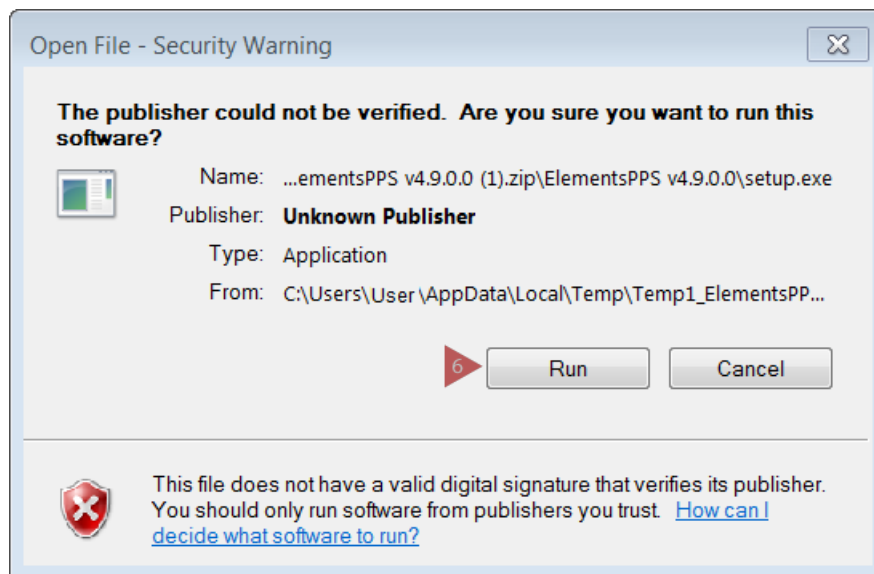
Open File - Security Warning

The publisher could not be verified. Are you sure you want to run this software?

Name: ...ementsPPS v4.9.0.0 (1).zip\ElementsPPS v4.9.0.0\setup.exe

Publisher: Unknown Publisher

Type: Application

From: C:\Users\User\AppData\Local\Temp\Temp1_ElementsPP...

6

Run

Cancel

This file does not have a valid digital signature that verifies its publisher. You should only run software from publishers you trust. How can I decide what software to run?